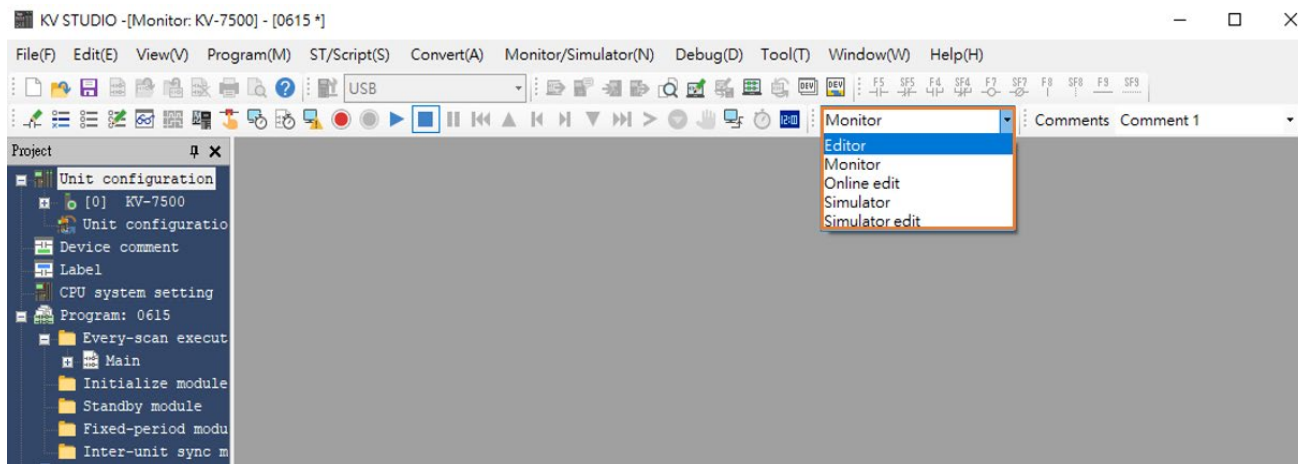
KV STUDIO -[Monitor: KV-7500] - [0615 *]

File(F) Edit(E) View(V) Program(M) ST/Script(S) Convert(A) Monitor/Simulator(N) Debug(D) Tool(T) Window(W) Help(H)

USB

F5 SF5 F4 SF4 F7 SF7 F8 SF8 F9 SF9

Monitor

Editor
Monitor
Online edit
Simulator
Simulator edit

Comments Comment 1

Project

Unit configuration
[0] KV-7500
Unit configuratio
Device comment
Label
CPU system setting
Program: 0615
Every-scan execut
Main
Initialize module
Standby module
Fixed-period modu
Inter-unit sync m